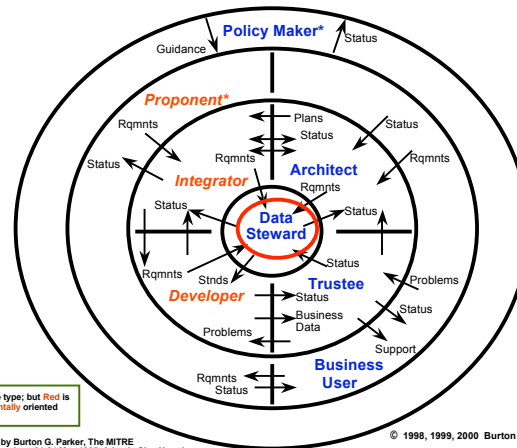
Policy Maker*

Guidance

Status

Proponent*

Rqmnts

Status

Plans

Status

Rqmnts

Architect

Status

Rqmnts

Integrator

Rqmnts

Status

Data Steward

Status

Status

Rqmnts

Stnds

Developer

Trustee

Problems

Status

Status

Business Data

Problems

Support

Business User

Rqmnts

Status

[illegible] type; but Red is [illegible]ntally oriented

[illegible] by Burton G. Parker, The MITRE

© 1998, 1999, 2000 Burton